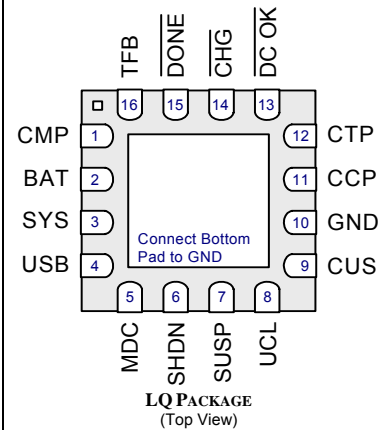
TFB
$\overline{DONE}$
$\overline{CHG}$
$\overline{DC\ OK}$
16
15
14
13
CMP 1
BAT 2
SYS 3
USB 4
12 CTP
11 CCP
10 GND
9 CUS
Connect Bottom Pad to GND
5
6
7
8
MDC
$\overline{SHDN}$
SUSP
UCL
LQ PACKAGE
(Top View)